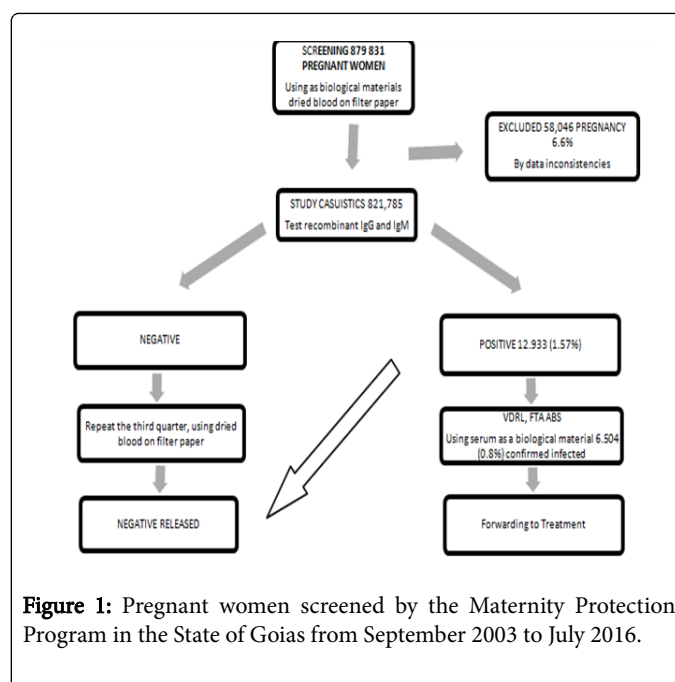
SCREENING 879 831 PREGNANT WOMEN

Using as biological materials dried blood on filter paper

EXCLUDED 58,046 PREGNANCY 6.6%

By data inconsistencies

STUDY CASUISTICS 821,785

Test recombinant IgG and IgM

NEGATIVE

POSITIVE 12.933 (1.57%)

Repeat the third quarter, using dried blood on filter paper

VDRL, FTA ABS

Using serum as a biological material 6.504 (0.8%) confirmed infected

NEGATIVE RELEASED

Forwarding to Treatment

Figure 1: Pregnant women screened by the Maternity Protection Program in the State of Goias from September 2003 to July 2016.